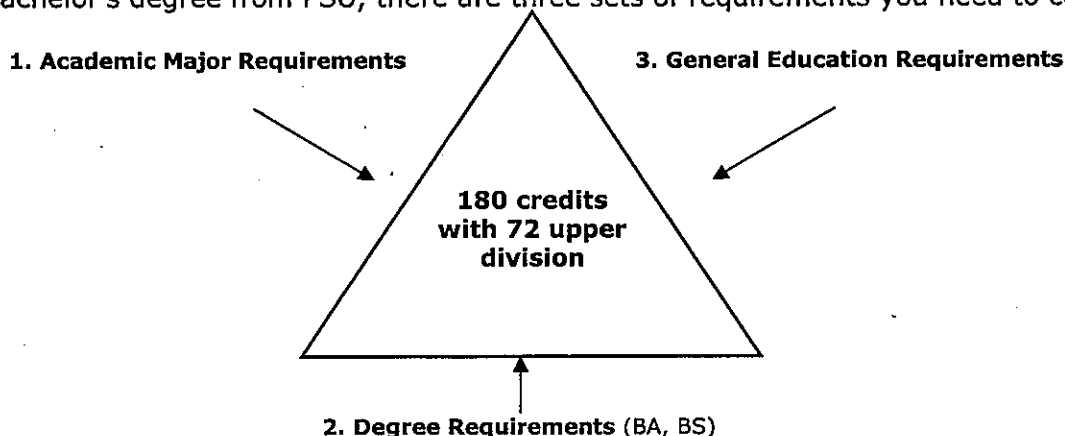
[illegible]achelor's degree from PSU, there are three sets of requirements you need to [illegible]

1. Academic Major Requirements

3. General Education Requirements

180 credits with 72 upper division

2. Degree Requirements (BA, BS)